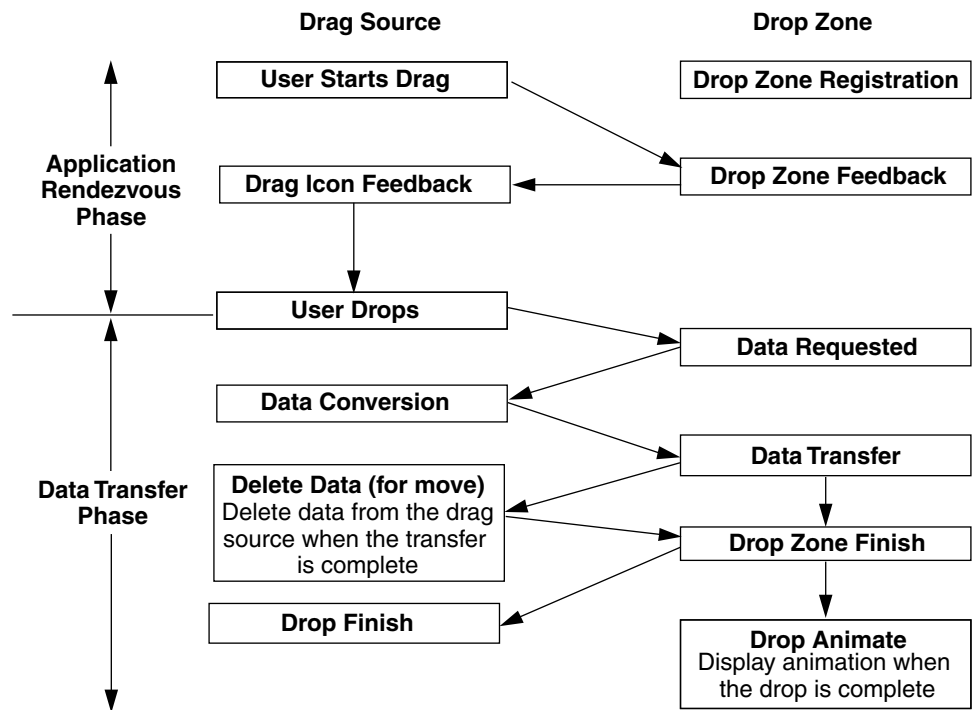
Drag Source

Drop Zone

Application Rendezvous Phase

User Starts Drag

Drop Zone Registration

Drop Zone Feedback

Drag Icon Feedback

User Drops

Data Requested

Data Conversion

Data Transfer Phase

Data Transfer

Delete Data (for move)
Delete data from the drag source when the transfer is complete

Drop Zone Finish

Drop Finish

Drop Animate
Display animation when the drop is complete